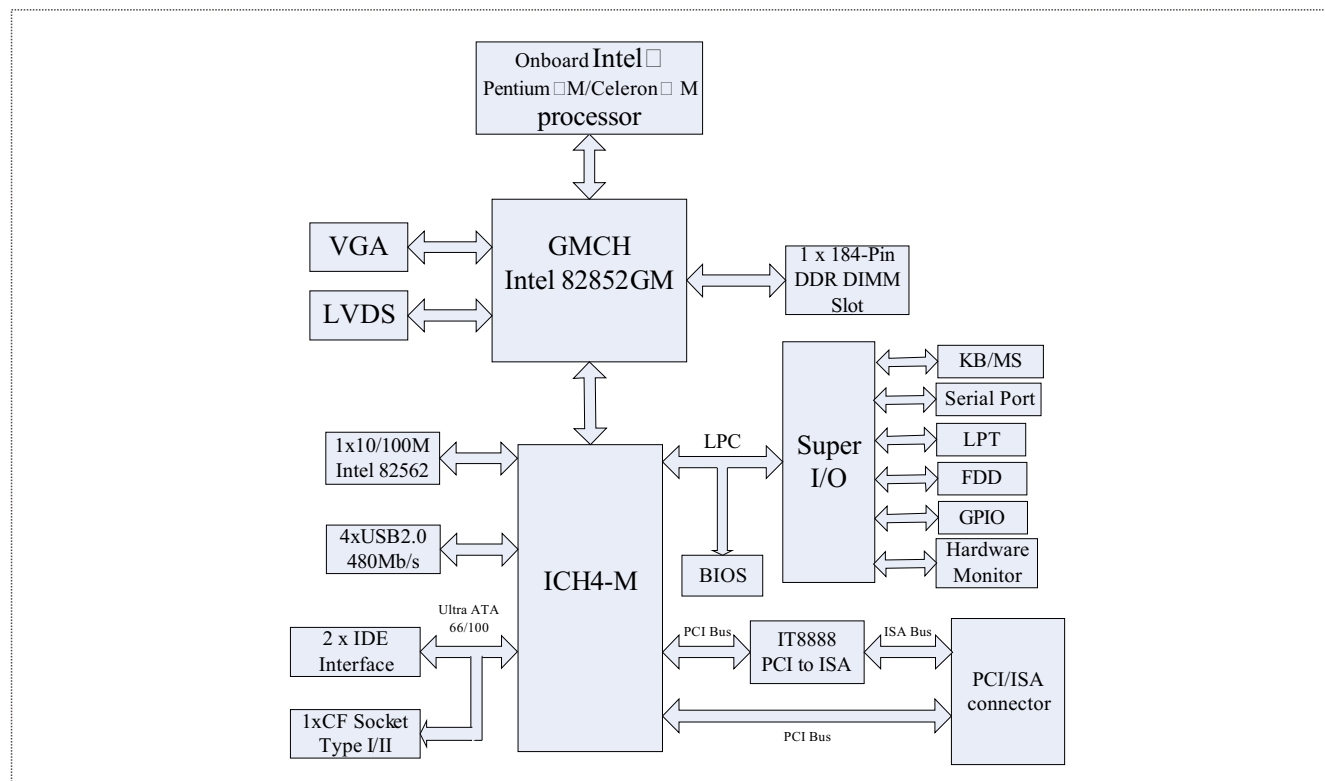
Onboard Intel□ Pentium □M/Celeron□ M processor

VGA

LVDS

GMCH Intel 82852GM

1 x 184-Pin DDR DIMM Slot

KB/MS

Serial Port

LPT

FDD

GPIO

Hardware Monitor

Super I/O

LPC

BIOS

1x10/100M Intel 82562

4xUSB2.0 480Mb/s

ICH4-M

Ultra ATA 66/100

2 x IDE Interface

1xCF Socket Type I/II

PCI Bus

IT8888 PCI to ISA

ISA Bus

PCI/ISA connector

PCI Bus